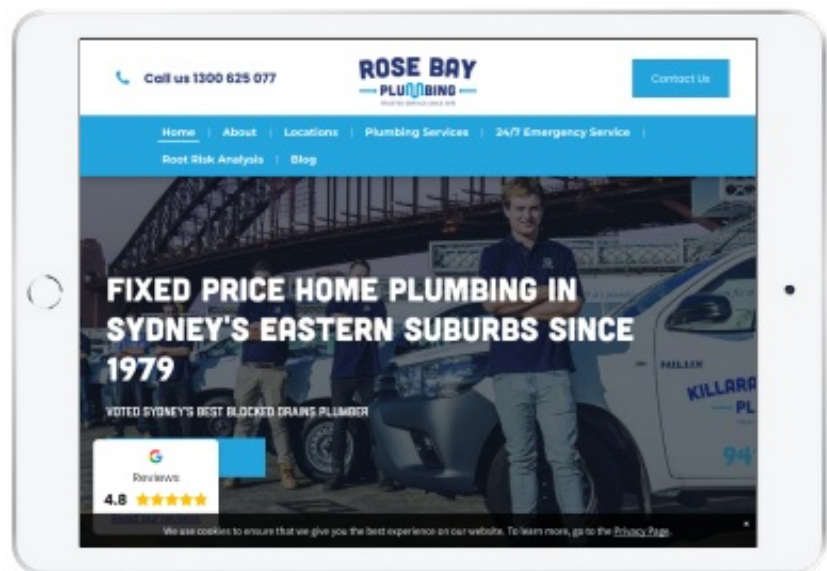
Call us 1300 625 077

ROSE BAY PLUMBING

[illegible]

Contact Us

Home | About | Locations | Plumbing Services | 24/7 Emergency Service | Root Risk Analysis | Blog

FIXED PRICE HOME PLUMBING IN SYDNEY'S EASTERN SUBURBS SINCE 1979

VOTED SYDNEY'S BEST BLOCKED DRAINS PLUMBER

G
Reviews
4.8 ★★★★★

KILLARA PL
94

We use cookies to ensure that we give you the best experience on our website. To learn more, go to the Privacy Page.